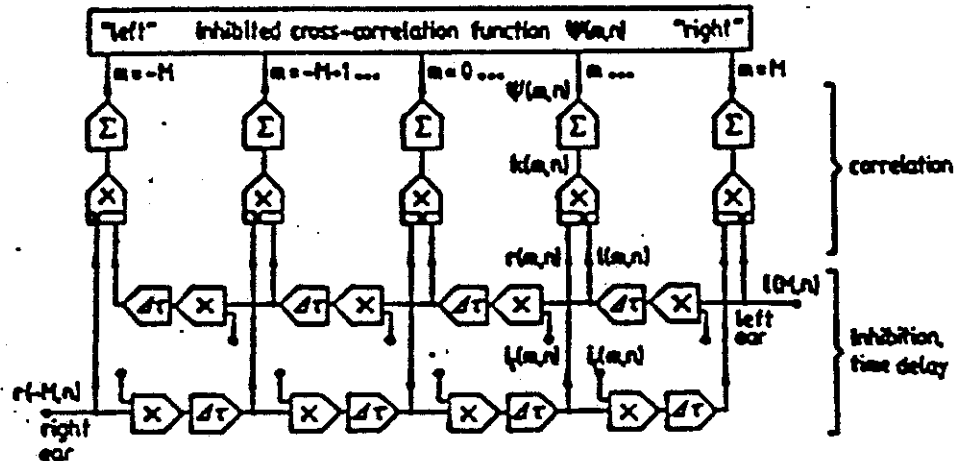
"left" inhibited cross-correlation function Ψ(m,n) "right"

m=-M
m=-M+1 ...
m=0 ...
m ...
m=M

Ψ(m,n)

Σ Σ Σ Σ Σ

k(m,n)

× × × × ×

correlation

r(m,n) l(m,n)

Δτ × Δτ × Δτ × Δτ ×

l(M,n)

left ear

inhibition, time delay

$i_r$(m,n) $i_l$(m,n)

r(-M,n)

right ear

× Δτ × Δτ × Δτ × Δτ